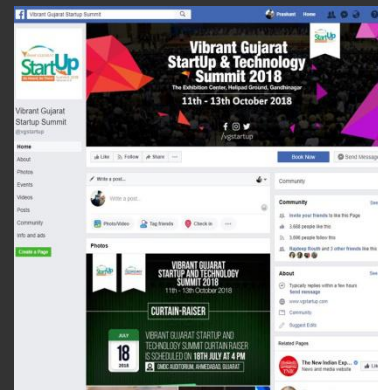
Vibrant Gujarat Startup Summit

Prashant Home

Vibrant Gujarat StartUp

Vibrant Gujarat StartUp & Technology Summit 2018

The Exhibition Centre, Helipad Ground, Gandhinagar

11th - 13th October 2018

/vgstartup

StartUp

Vibrant Gujarat Startup Summit

@vgstartup

Home

About

Photos

Events

Videos

Posts

Community

Info and ads

Create a Page

Like

Follow

Share

Book Now

Send Message

Write a post...

Write a post...

Photo/Video

Tag Friends

Check in

Photos

VIBRANT GUJARAT STARTUP AND TECHNOLOGY SUMMIT 2018

11th - 13th October 2018

CURTAIN-RAISER

JULY

18

2018

VIBRANT GUJARAT STARTUP AND TECHNOLOGY SUMMIT CURTAIN RAISER IS SCHEDULED ON 18TH JULY AT 4 PM

GMDC AUDITORIUM, AHMEDABAD, GUJARAT

Community

Community

See

Invite your friends to like this Page

3,668 people like this

3,696 people follow this

Rajdeep Roy and 3 other friends like this

About

See

Typically replies within a few hours

Send message

www.vgstartup.com

Community

Suggest Edits

Related Pages

The New Indian Exp...

News and media website

Lik